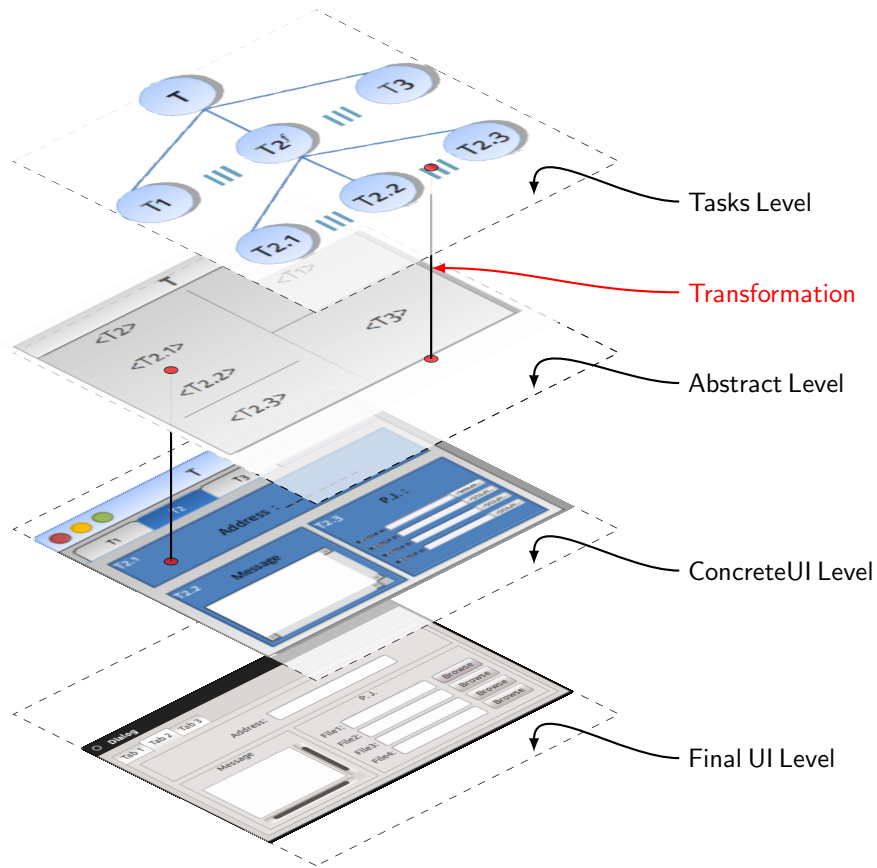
T

T3

T2

T2.3

T1

T2.2

T2.1

<T1>

T

<T2>

<T3>

<T2.1>

<T2.2>

<T2.3>

Tasks Level

Transformation

Abstract Level

T

T2

T3

T1

Address :

P.J. :

T2.1

T2.3

Message

T2.2

ConcreteUI Level

Dialog

Tab 1

Tab 2

Tab 3

Address:

P.J.

Browse

Browse

Browse

Browse

File1:

File2:

File3:

File4:

Message

Final UI Level